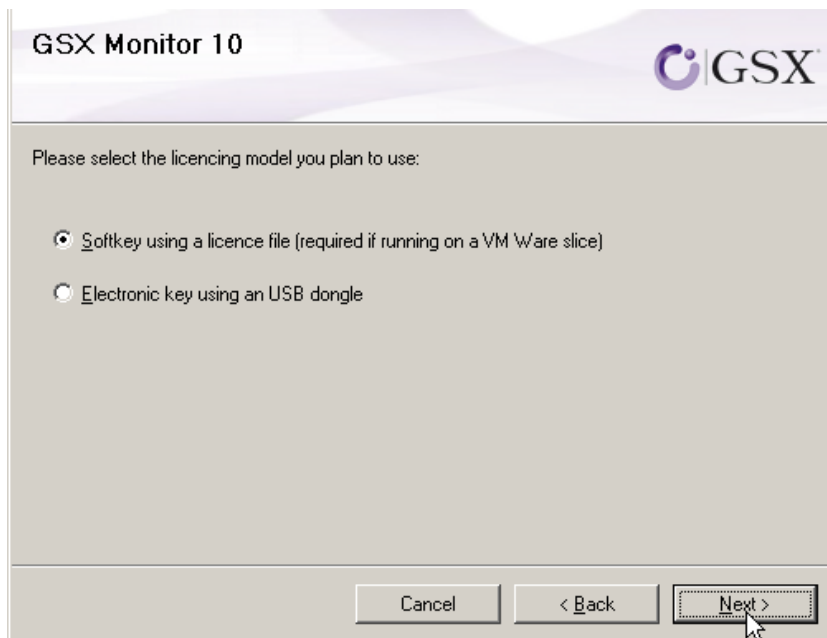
GSX Monitor 10

GSX

Please select the licencing model you plan to use:

Softkey using a licence file (required if running on a VM Ware slice)

Electronic key using an USB dongle

Cancel

< Back

Next >